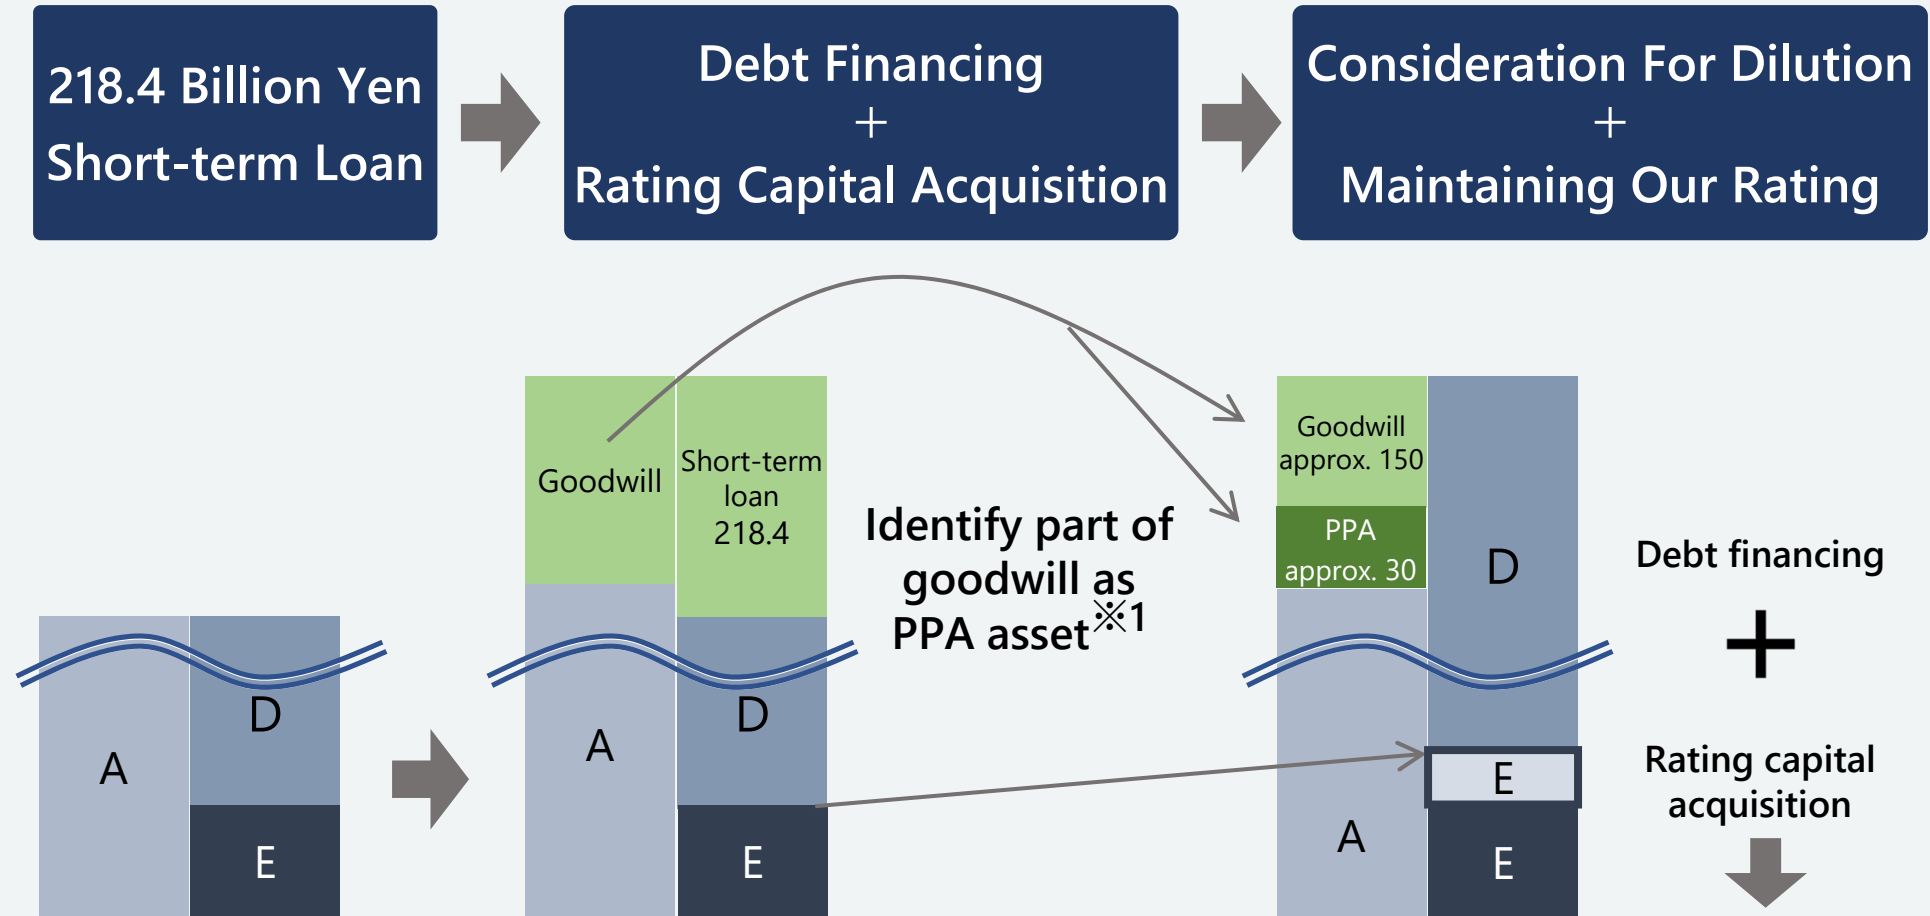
218.4 Billion Yen Short-term Loan

Debt Financing
+
Rating Capital Acquisition

Consideration For Dilution
+
Maintaining Our Rating

D

A

E

Goodwill

Short-term loan 218.4

A

D

E

Identify part of goodwill as PPA asset※1

Goodwill approx. 150

PPA approx. 30

D

A

E

E

Debt financing

+

Rating capital acquisition